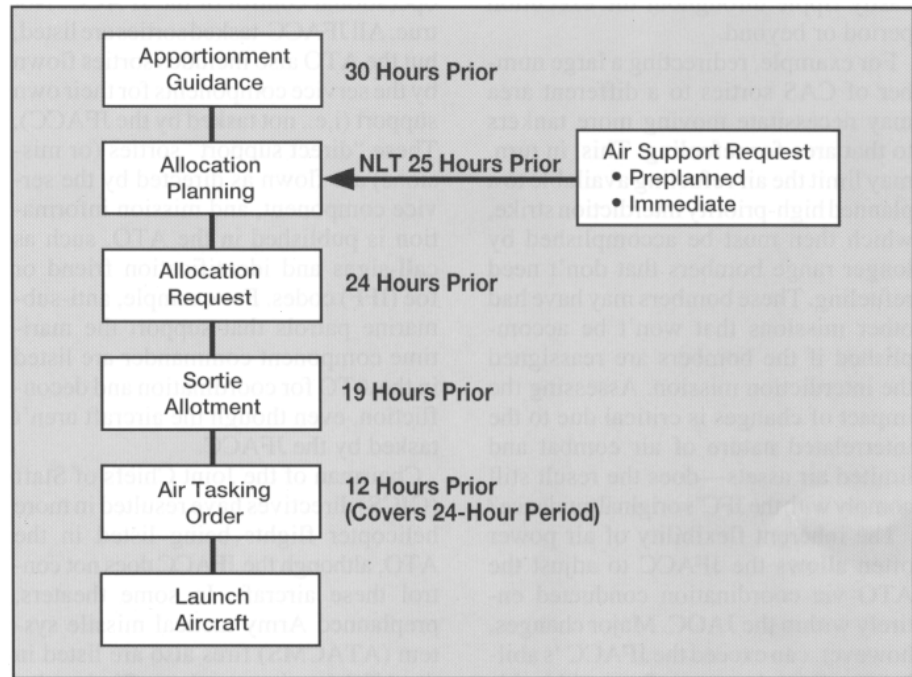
Apportionment Guidance

30 Hours Prior

Allocation Planning

NLT 25 Hours Prior

Air Support Request
• Preplanned
• Immediate

Allocation Request

24 Hours Prior

Sortie Allotment

19 Hours Prior

Air Tasking Order

12 Hours Prior
(Covers 24-Hour Period)

Launch Aircraft